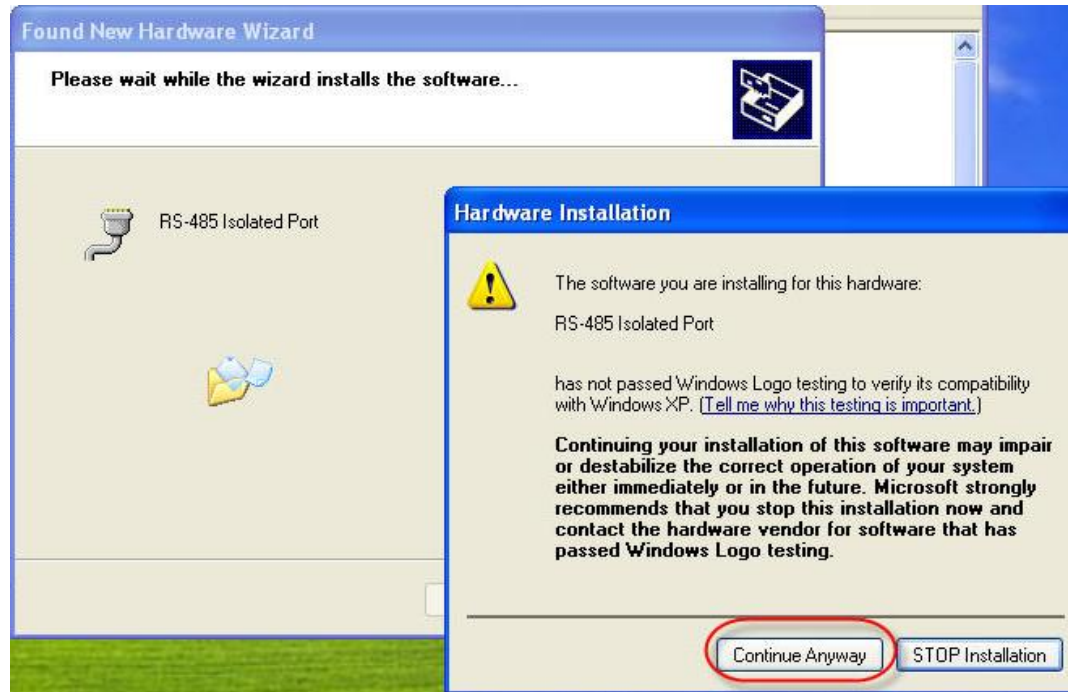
Found New Hardware Wizard

Please wait while the wizard installs the software...

RS-485 Isolated Port

Hardware Installation

The software you are installing for this hardware:

RS-485 Isolated Port

has not passed Windows Logo testing to verify its compatibility with Windows XP. (Tell me why this testing is important.)

Continuing your installation of this software may impair or destabilize the correct operation of your system either immediately or in the future. Microsoft strongly recommends that you stop this installation now and contact the hardware vendor for software that has passed Windows Logo testing.

Continue Anyway

STOP Installation